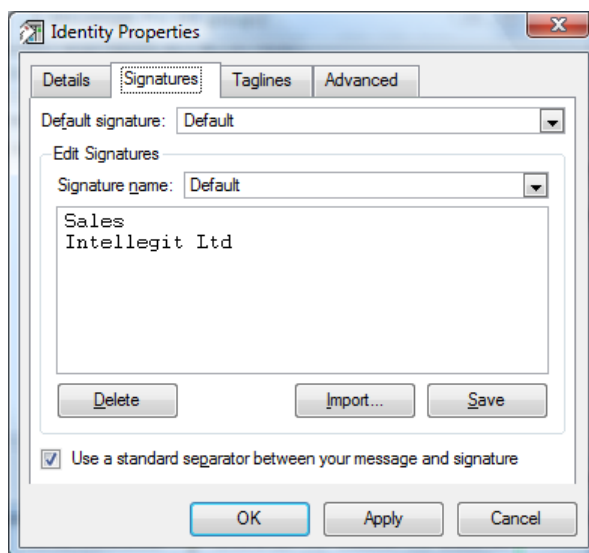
Identity Properties

Details | Signatures | Taglines | Advanced

Default signature: Default

Edit Signatures

Signature name: Default

Sales
Intellegit Ltd

Delete

Import...

Save

Use a standard separator between your message and signature

OK

Apply

Cancel